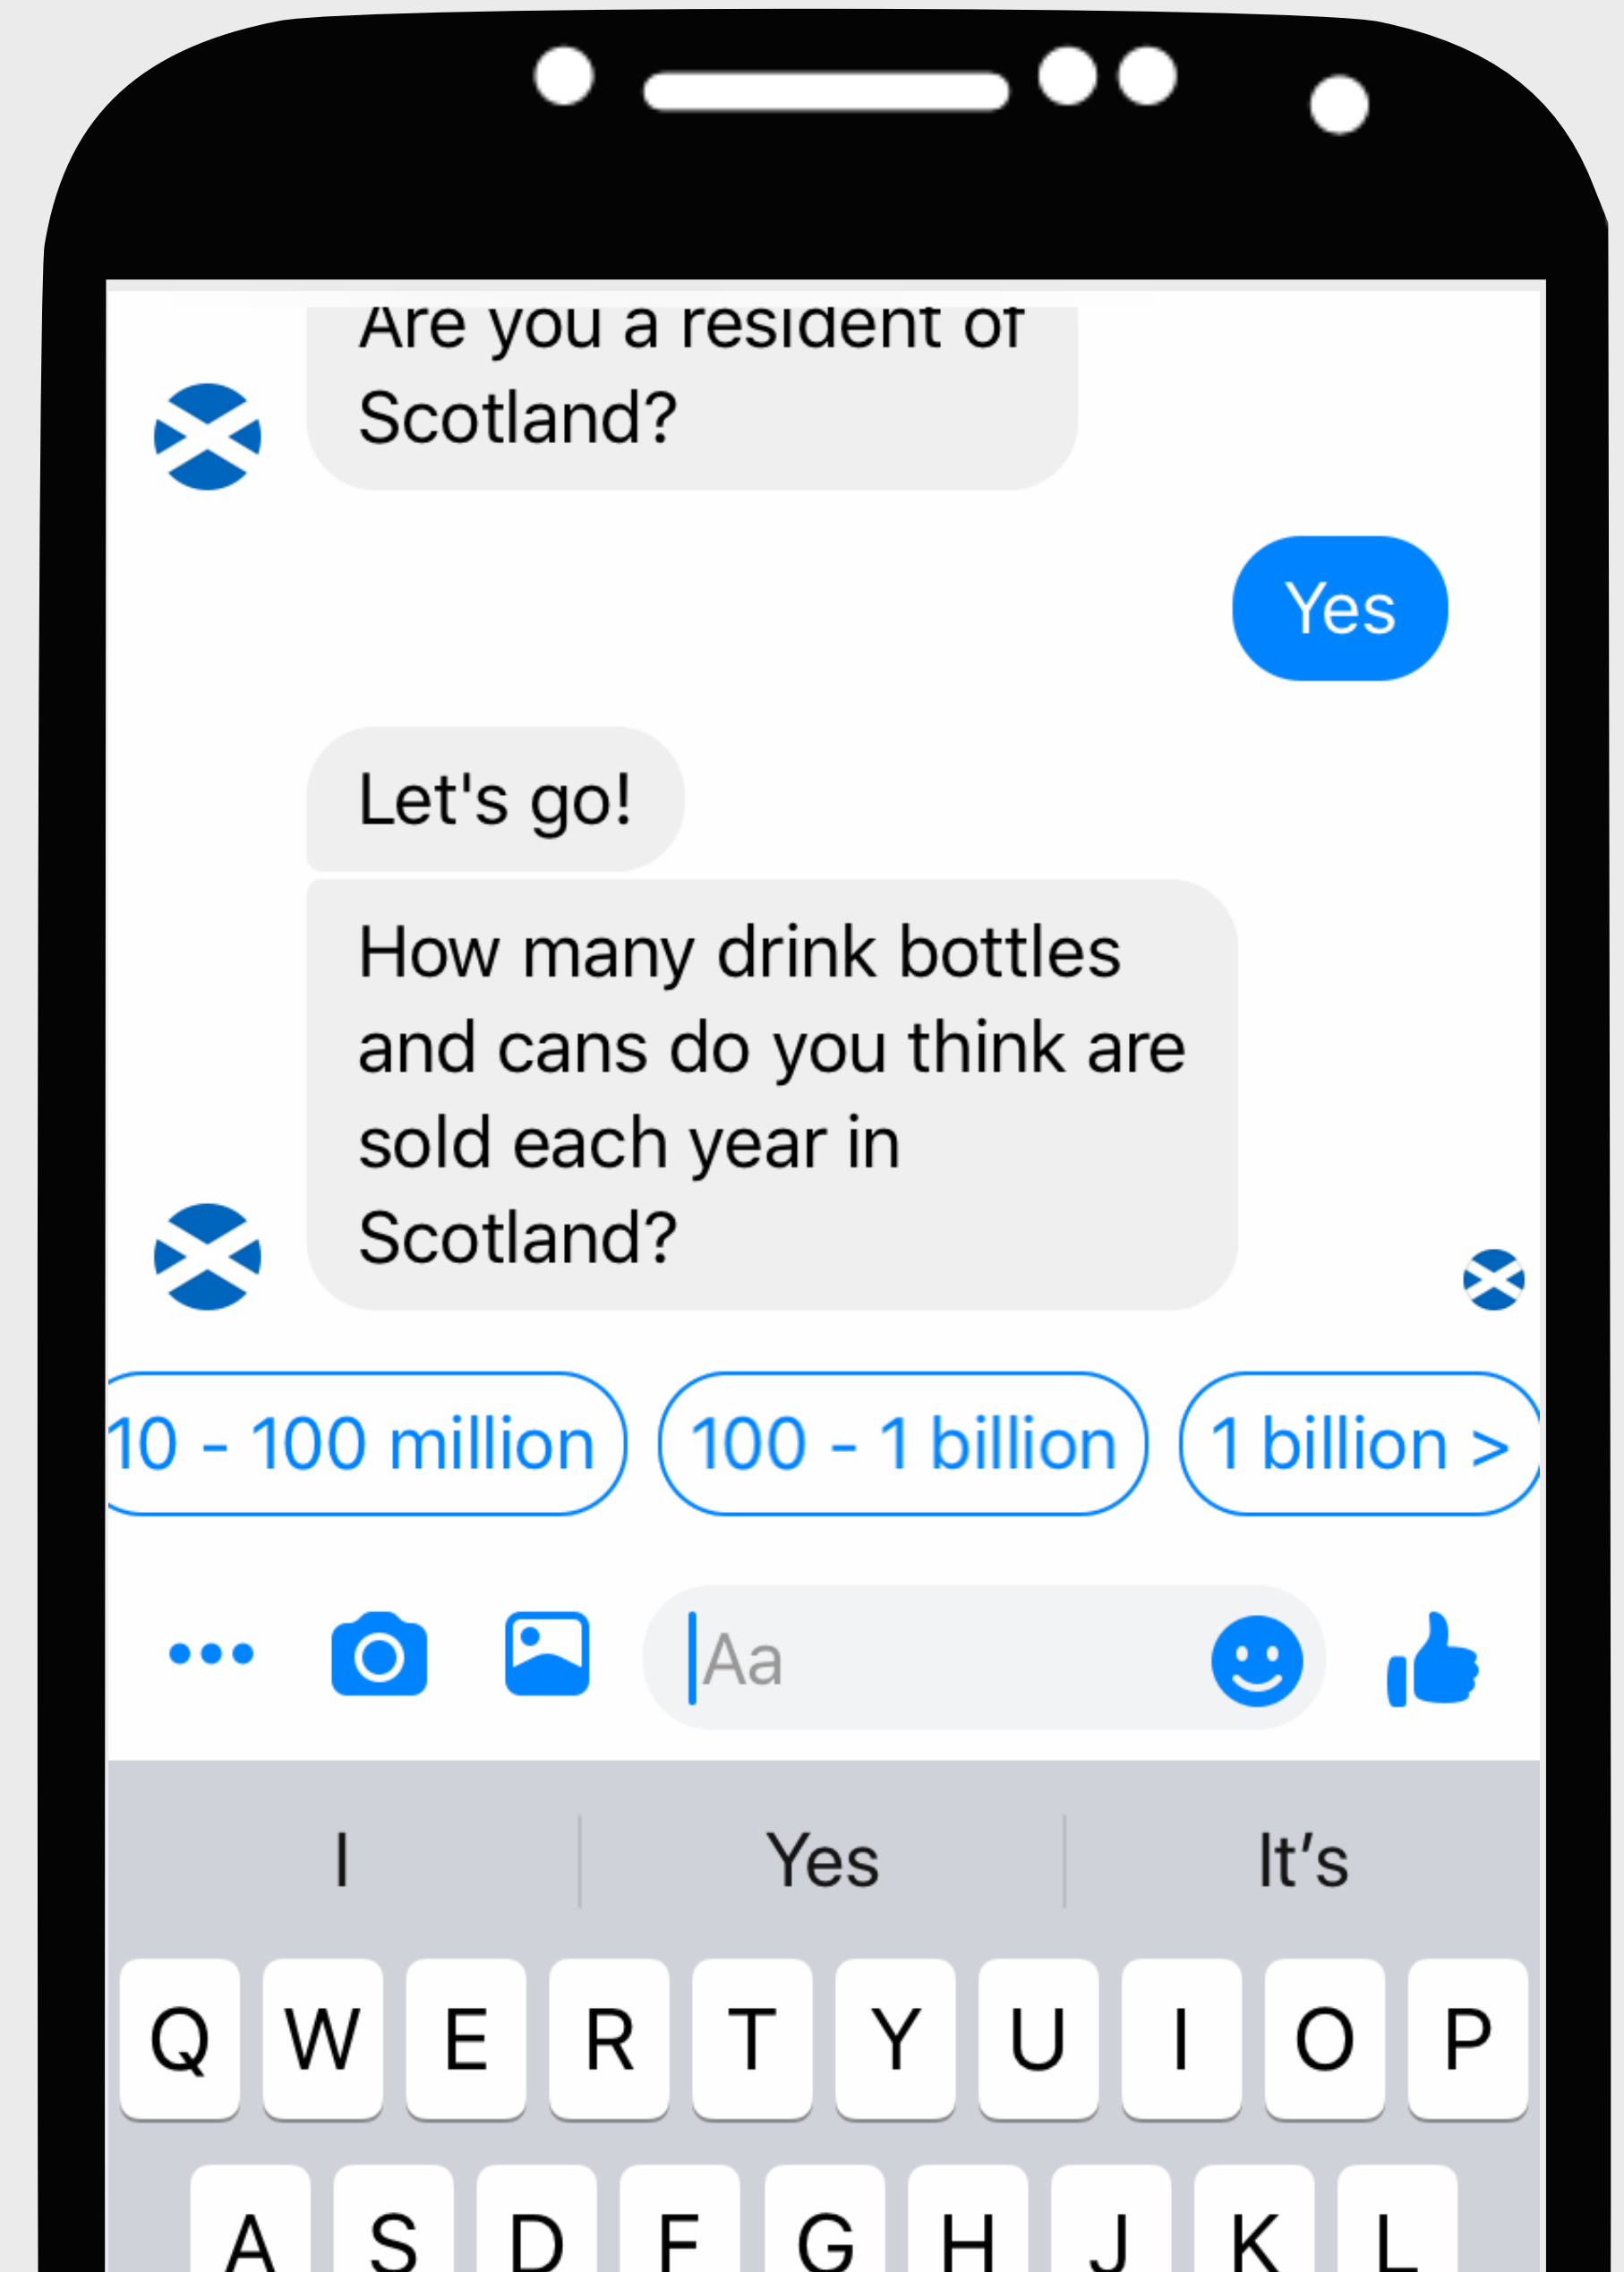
Are you a resident of Scotland?

Yes

Let's go!

How many drink bottles and cans do you think are sold each year in Scotland?

10 - 100 million

100 - 1 billion

1 billion >

Aa

I

Yes

It’s

Q W E R T Y U I O P

A S D F G H J K L